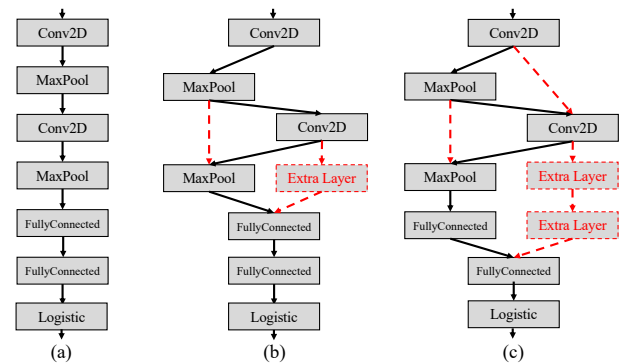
Conv2D
MaxPool
Conv2D
MaxPool
FullyConnected
FullyConnected
Logistic
(a)

Conv2D
MaxPool
Conv2D
MaxPool
Extra Layer
FullyConnected
FullyConnected
Logistic
(b)

Conv2D
MaxPool
Conv2D
MaxPool
Extra Layer
FullyConnected
Extra Layer
FullyConnected
Logistic
(c)